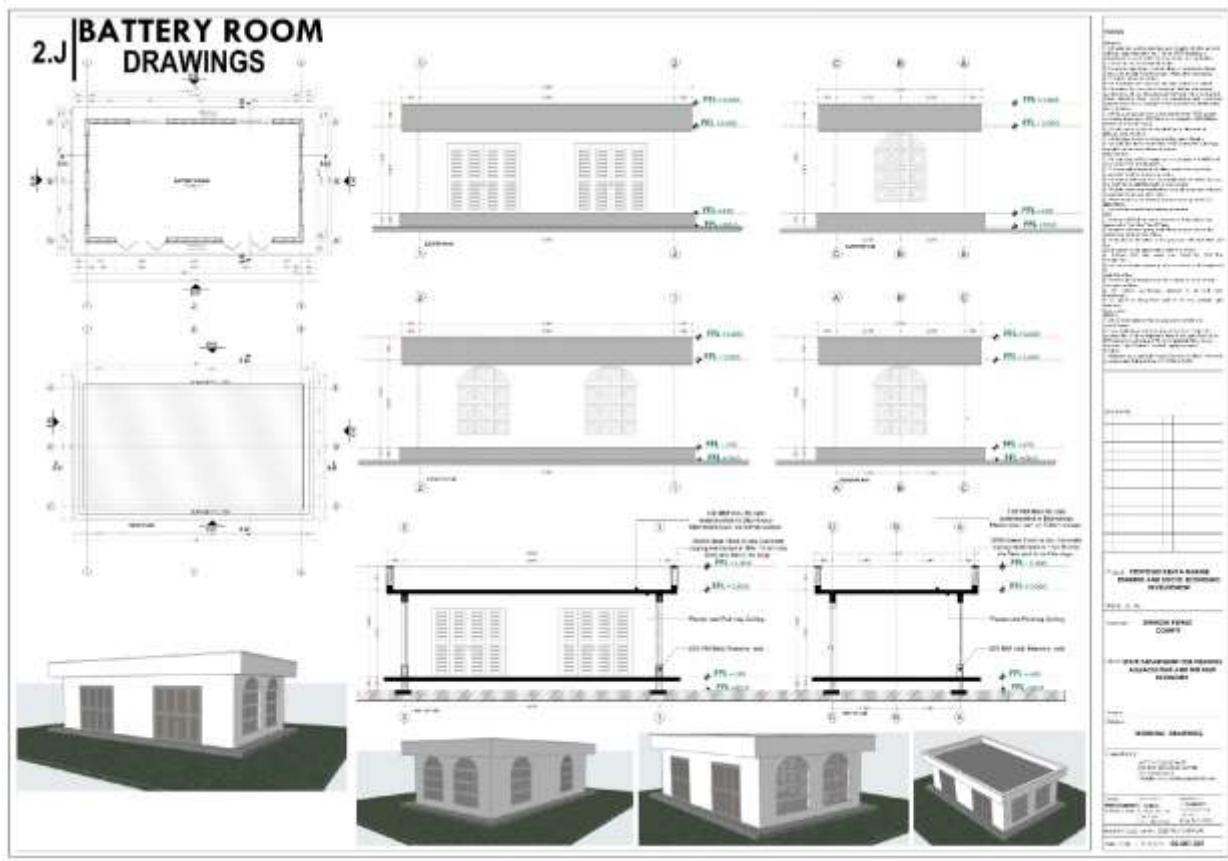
2.J BATTERY ROOM DRAWINGS

FFL
FFL
FFL
FFL
FFL
FFL
FFL
FFL
FFL
FFL
FFL
FFL
FFL
FFL
FFL
FFL

Plaster and Painting Ceiling

Plaster and Painting Ceiling

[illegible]

PROPOSED KENYA MARINE FISHERIES AND SOCIO-ECONOMIC DEVELOPMENT

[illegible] COUNTY

STATE DEPARTMENT FOR FISHERIES, AQUACULTURE AND THE BLUE ECONOMY

WORKING DRAWINGS